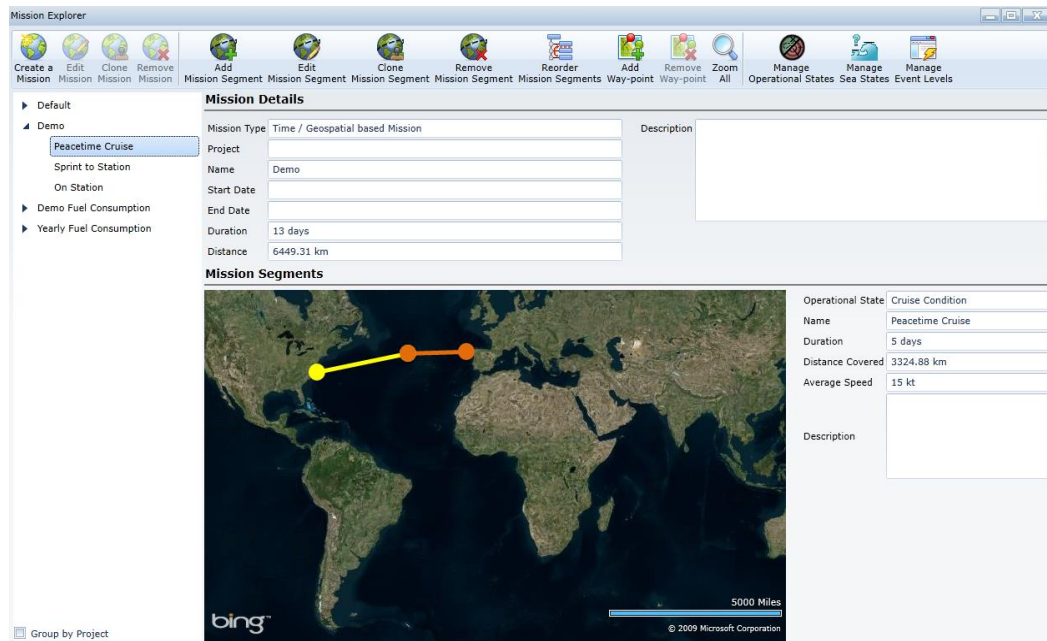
Mission Explorer

Create a Mission
Edit Mission
Clone Mission
Remove Mission
Add Mission Segment
Edit Mission Segment
Clone Mission Segment
Remove Mission Segment
Reorder Mission Segments
Add Way-point
Remove Way-point
Zoom All
Manage Operational States
Manage Sea States
Manage Event Levels

Default
Demo
Peacetime Cruise
Sprint to Station
On Station
Demo Fuel Consumption
Yearly Fuel Consumption

Group by Project

Mission Details

| | |
|---|---|
| Mission Type | Time / Geospatial based Mission |
| Project | |
| Name | Demo |
| Start Date | |
| End Date | |
| Duration | 13 days |
| Distance | 6449.31 km |

Description

Mission Segments

5000 Miles
bing
© 2009 Microsoft Corporation

| | |
|---|---|
| Operational State | Cruise Condition |
| Name | Peacetime Cruise |
| Duration | 5 days |
| Distance Covered | 3324.88 km |
| Average Speed | 15 kt |
| Description | |